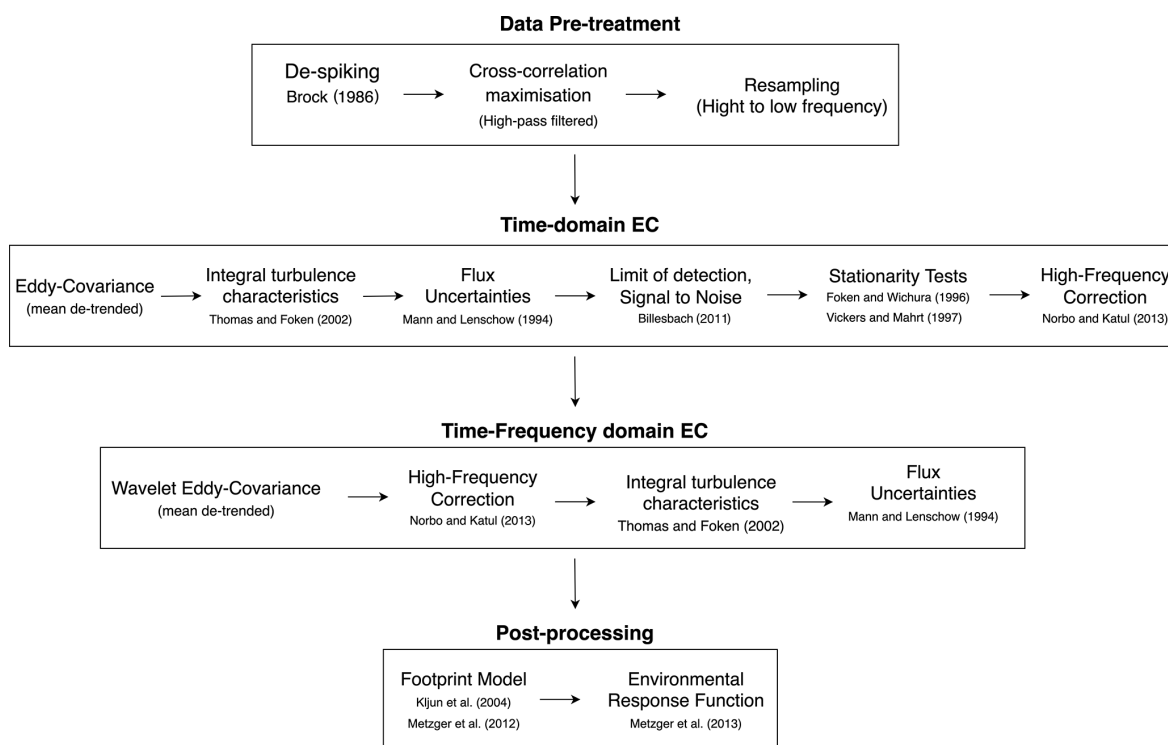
**Data Pre-treatment**

De-spiking
Brock (1986)

Cross-correlation maximisation
(High-pass filtered)

Resampling
(Hight to low frequency)

**Time-domain EC**

Eddy-Covariance
(mean de-trended)

Integral turbulence characteristics
Thomas and Foken (2002)

Flux Uncertainties
Mann and Lenschow (1994)

Limit of detection, Signal to Noise
Billesbach (2011)

Stationarity Tests
Foken and Wichura (1996)
Vickers and Mahrt (1997)

High-Frequency Correction
Norbo and Katul (2013)

**Time-Frequency domain EC**

Wavelet Eddy-Covariance
(mean de-trended)

High-Frequency Correction
Norbo and Katul (2013)

Integral turbulence characteristics
Thomas and Foken (2002)

Flux Uncertainties
Mann and Lenschow (1994)

**Post-processing**

Footprint Model
Kljun et al. (2004)
Metzger et al. (2012)

Environmental Response Function
Metzger et al. (2013)